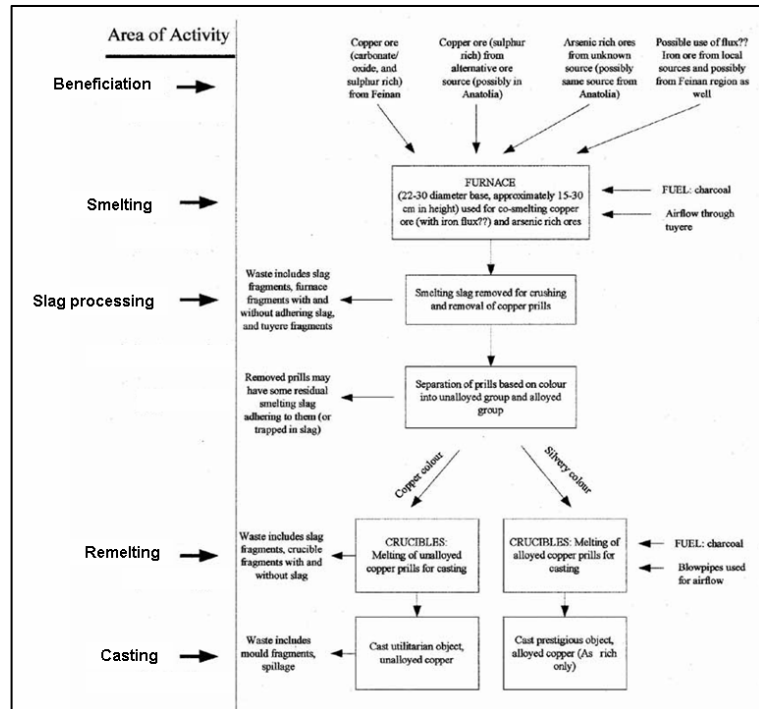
Area of Activity

Beneficiation

Copper ore (carbonate/ oxide, and sulphur rich) from Feinan

Copper ore (sulphur rich) from alternative ore source (possibly in Anatolia)

Arsenic rich ores from unknown source (possibly same source from Anatolia)

Possible use of flux?? Iron ore from local sources and possibly from Feinan region as well

Smelting

FURNACE (22-30 diameter base, approximately 15-30 cm in height) used for co-smelting copper ore (with iron flux??) and arsenic rich ores

FUEL: charcoal

Airflow through tuyere

Slag processing

Waste includes slag fragments, furnace fragments with and without adhering slag, and tuyere fragments

Smelting slag removed for crushing and removal of copper prills

Removed prills may have some residual smelting slag adhering to them (or trapped in slag)

Separation of prills based on colour into unalloyed group and alloyed group

Copper colour

Silvery colour

Remelting

Waste includes slag fragments, crucible fragments with and without slag

CRUCIBLES: Melting of unalloyed copper prills for casting

CRUCIBLES: Melting of alloyed copper prills for casting

FUEL: charcoal

Blowpipes used for airflow

Casting

Waste includes mould fragments, spillage

Cast utilitarian object, unalloyed copper

Cast prestigious object, alloyed copper (As rich only)